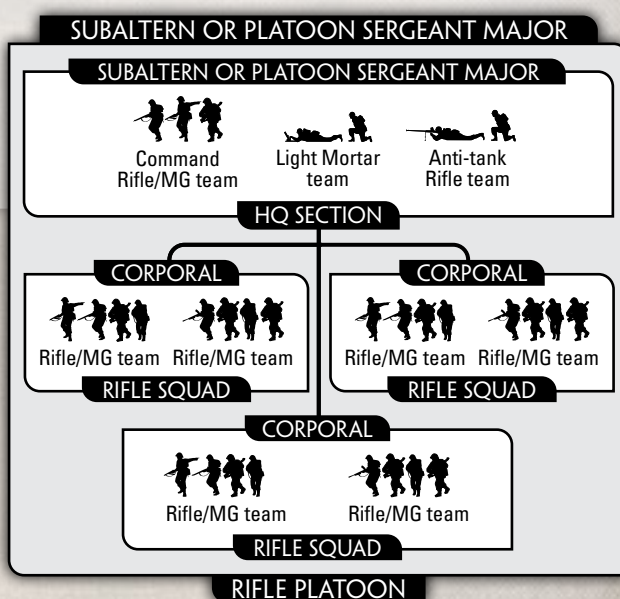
SUBALTERN OR PLATOON SERGEANT MAJOR

SUBALTERN OR PLATOON SERGEANT MAJOR

Command Rifle/MG team

Light Mortar team

Anti-tank Rifle team

HQ SECTION

CORPORAL

Rifle/MG team Rifle/MG team

RIFLE SQUAD

CORPORAL

Rifle/MG team Rifle/MG team

RIFLE SQUAD

CORPORAL

Rifle/MG team Rifle/MG team

RIFLE SQUAD

RIFLE PLATOON